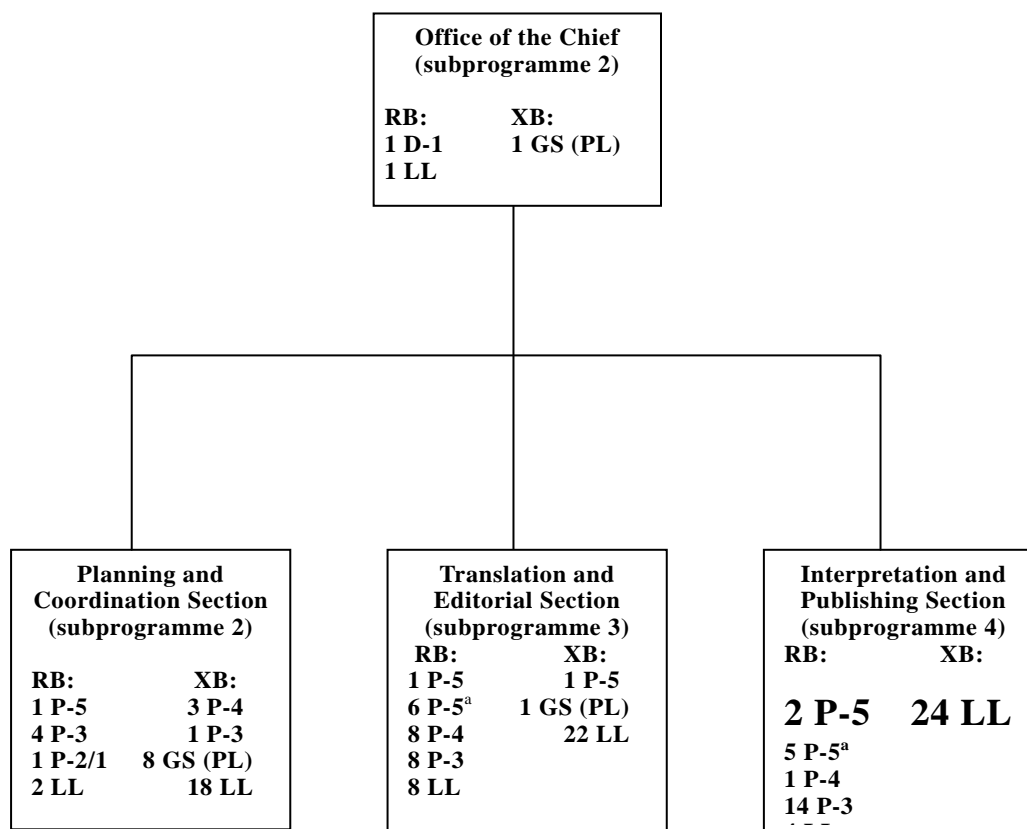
Office of the Chief (subprogramme 2)

RB: 1 D-1 1 LL

XB: 1 GS (PL)

Planning and Coordination Section (subprogramme 2)

| RB: | XB: |
|---|---|
| 1 P-5 | 3 P-4 |
| 4 P-3 | 1 P-3 |
| 1 P-2/1 | 8 GS (PL) |
| 2 LL | 18 LL |

Translation and Editorial Section (subprogramme 3)

| RB: | XB: |
|---|---|
| 1 P-5 | 1 P-5 |
| 6 P-5$^{a}$ | 1 GS (PL) |
| 8 P-4 | 22 LL |
| 8 P-3 | |
| 8 LL | |

Interpretation and Publishing Section (subprogramme 4)

| RB: | XB: |
|---|---|
| 2 P-5 | 24 LL |
| 5 P-5$^{a}$ | |
| 1 P-4 | |
| 14 P-3 | |
| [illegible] | |